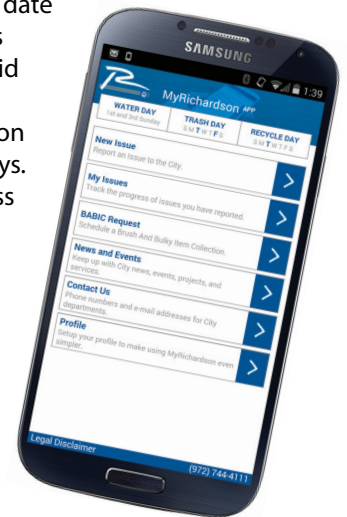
date
s
id

on
ys.
ss

SAMSUNG

1:39

MyRichardson APP

WATER DAY
1st and 3rd Sunday

TRASH DAY
S M T W T F S

RECYCLE DAY
S M T W T F S

New Issue
Report an Issue to the City.

My Issues
Track the progress of issues you have reported.

BABIC Request
Schedule a Brush And Bulky Item Collection.

News and Events
Keep up with City news, events, projects, and services.

Contact Us
Phone numbers and e-mail addresses for City departments.

Profile
Setup your profile to make using MyRichardson even simpler.

Legal Disclaimer

(972) 744-4111